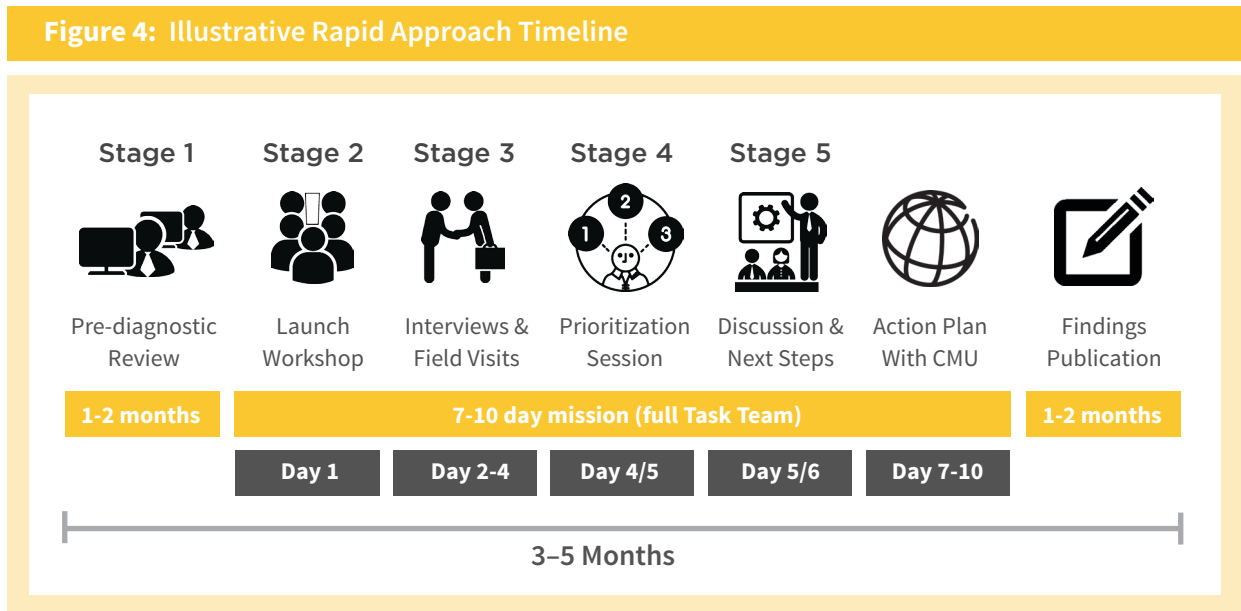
Figure 4: Illustrative Rapid Approach Timeline

Stage 1

Stage 2

Stage 3

Stage 4

Stage 5

2

1

3

Pre-diagnostic Review

Launch Workshop

Interviews & Field Visits

Prioritization Session

Discussion & Next Steps

Action Plan With CMU

Findings Publication

1-2 months

7-10 day mission (full Task Team)

1-2 months

Day 1

Day 2-4

Day 4/5

Day 5/6

Day 7-10

3–5 Months